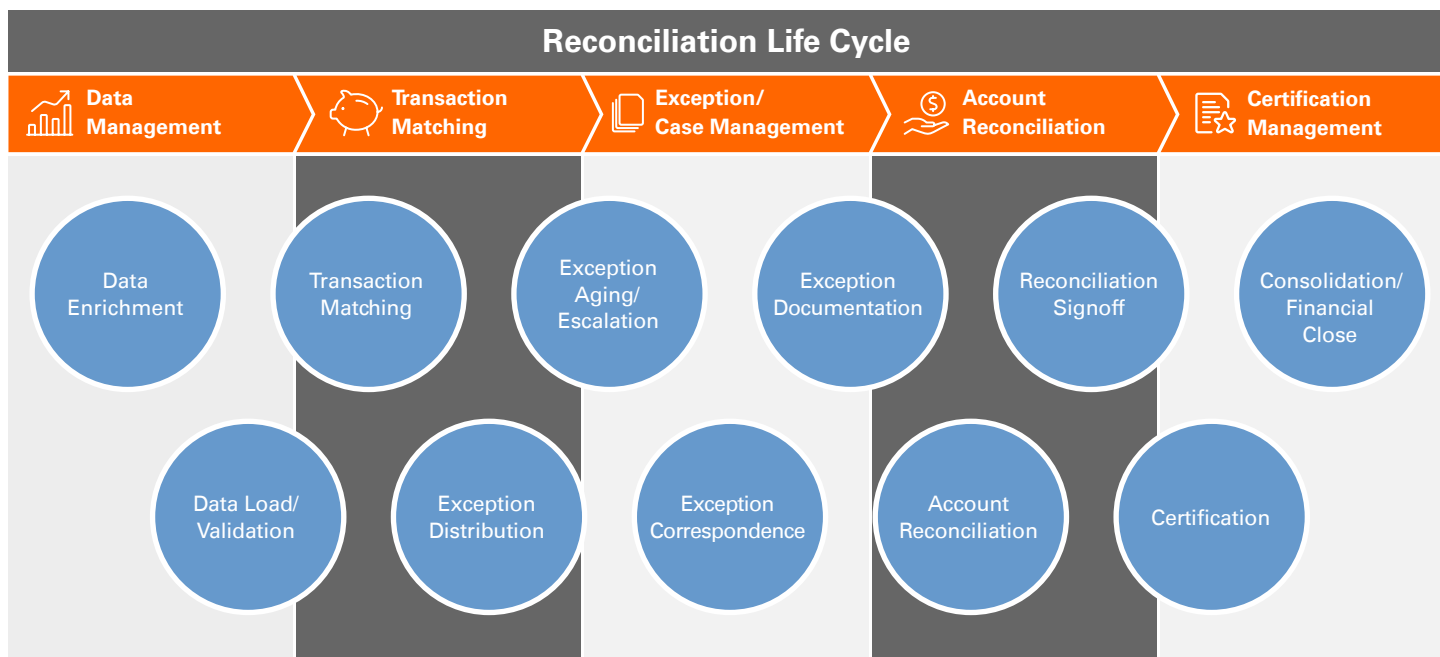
Reconciliation Life Cycle

Data Management

Transaction Matching

Exception/ Case Management

Account Reconciliation

Certification Management

Data Enrichment

Transaction Matching

Exception Aging/ Escalation

Exception Documentation

Reconciliation Signoff

Consolidation/ Financial Close

Data Load/ Validation

Exception Distribution

Exception Correspondence

Account Reconciliation

Certification